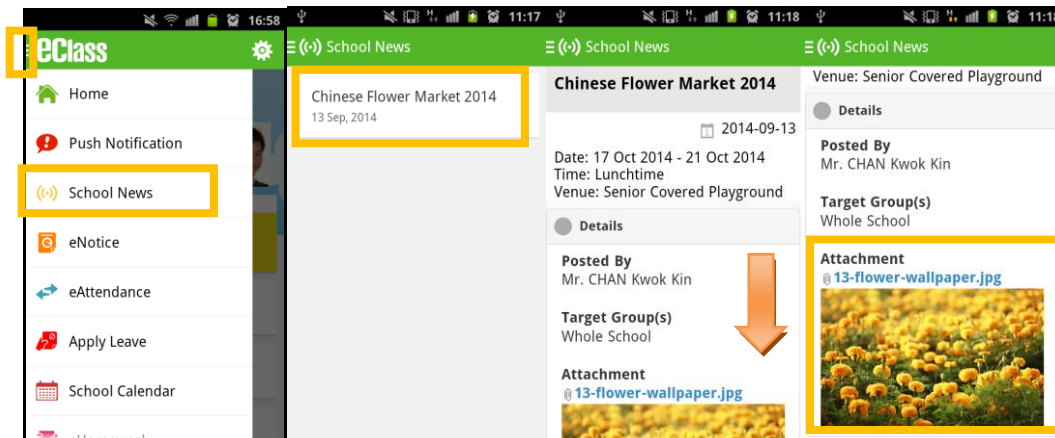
16:58

eClass

Home

Push Notification

School News

eNotice

eAttendance

Apply Leave

School Calendar

11:17

School News

Chinese Flower Market 2014
13 Sep, 2014

11:18

School News

Chinese Flower Market 2014

2014-09-13

Date: 17 Oct 2014 - 21 Oct 2014
Time: Lunchtime
Venue: Senior Covered Playground

Details

Posted By
Mr. CHAN Kwok Kin

Target Group(s)
Whole School

Attachment
13-flower-wallpaper.jpg

School News

Venue: Senior Covered Playground

Details

Posted By
Mr. CHAN Kwok Kin

Target Group(s)
Whole School

Attachment
13-flower-wallpaper.jpg